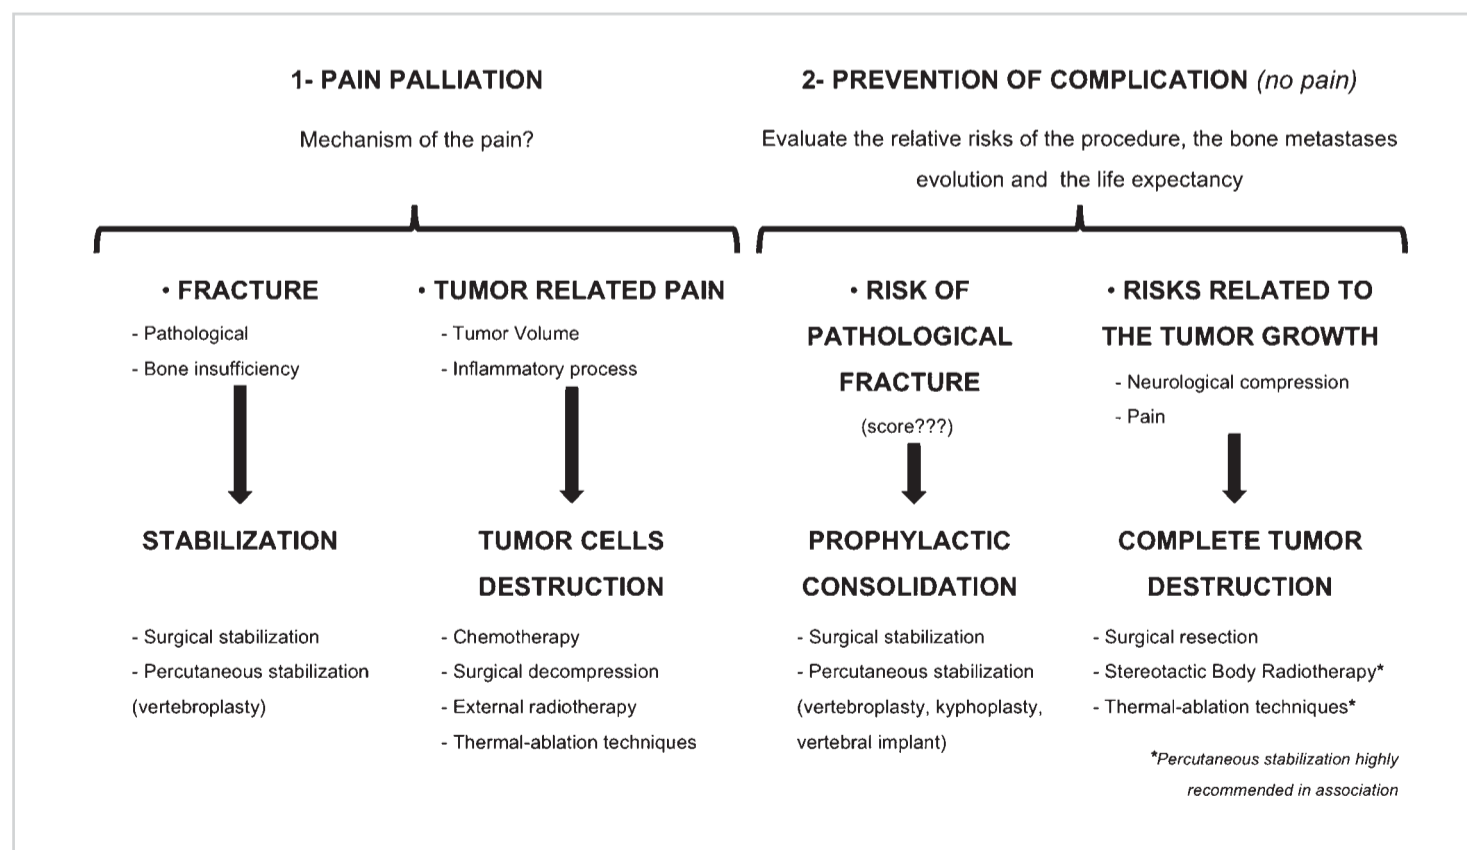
1- PAIN PALLIATION

Mechanism of the pain?

2- PREVENTION OF COMPLICATION (no pain)

Evaluate the relative risks of the procedure, the bone metastases evolution and the life expectancy

• FRACTURE
- Pathological
- Bone insufficiency

STABILIZATION

- Surgical stabilization
- Percutaneous stabilization (vertebroplasty)

• TUMOR RELATED PAIN
- Tumor Volume
- Inflammatory process

TUMOR CELLS DESTRUCTION

- Chemotherapy
- Surgical decompression
- External radiotherapy
- Thermal-ablation techniques

• RISK OF PATHOLOGICAL FRACTURE
(score???)

PROPHYLACTIC CONSOLIDATION

- Surgical stabilization
- Percutaneous stabilization (vertebroplasty, kyphoplasty, vertebral implant)

• RISKS RELATED TO THE TUMOR GROWTH
- Neurological compression
- Pain

COMPLETE TUMOR DESTRUCTION

- Surgical resection
- Stereotactic Body Radiotherapy*
- Thermal-ablation techniques*

*Percutaneous stabilization highly recommended in association